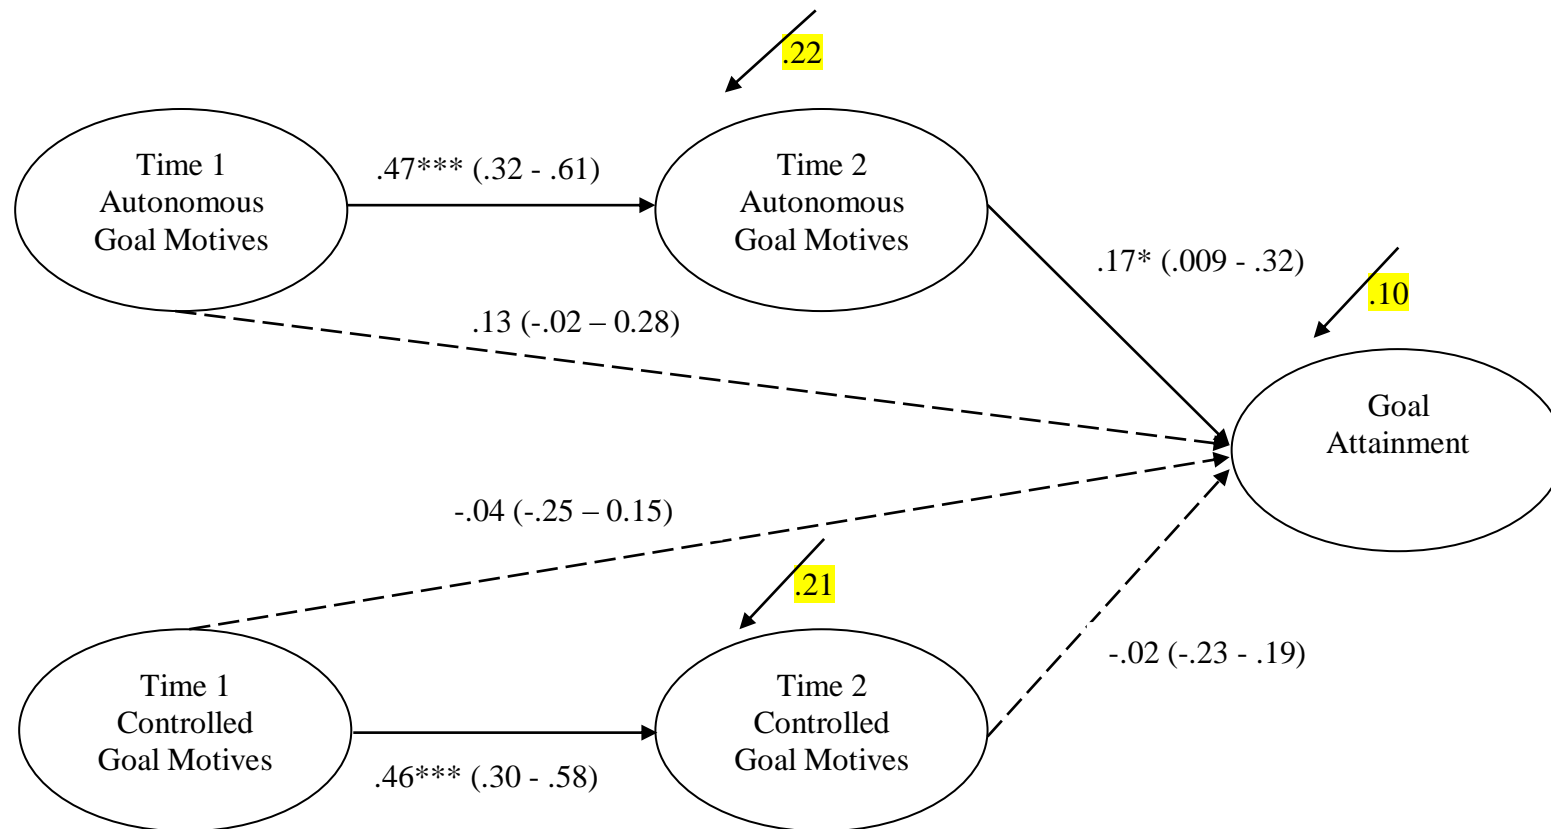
.22

Time 1
Autonomous
Goal Motives

.47*** (.32 - .61)

Time 2
Autonomous
Goal Motives

.17* (.009 - .32)

.10

.13 (-.02 – 0.28)

Goal
Attainment

-.04 (-.25 – 0.15)

.21

-.02 (-.23 - .19)

Time 1
Controlled
Goal Motives

Time 2
Controlled
Goal Motives

.46*** (.30 - .58)